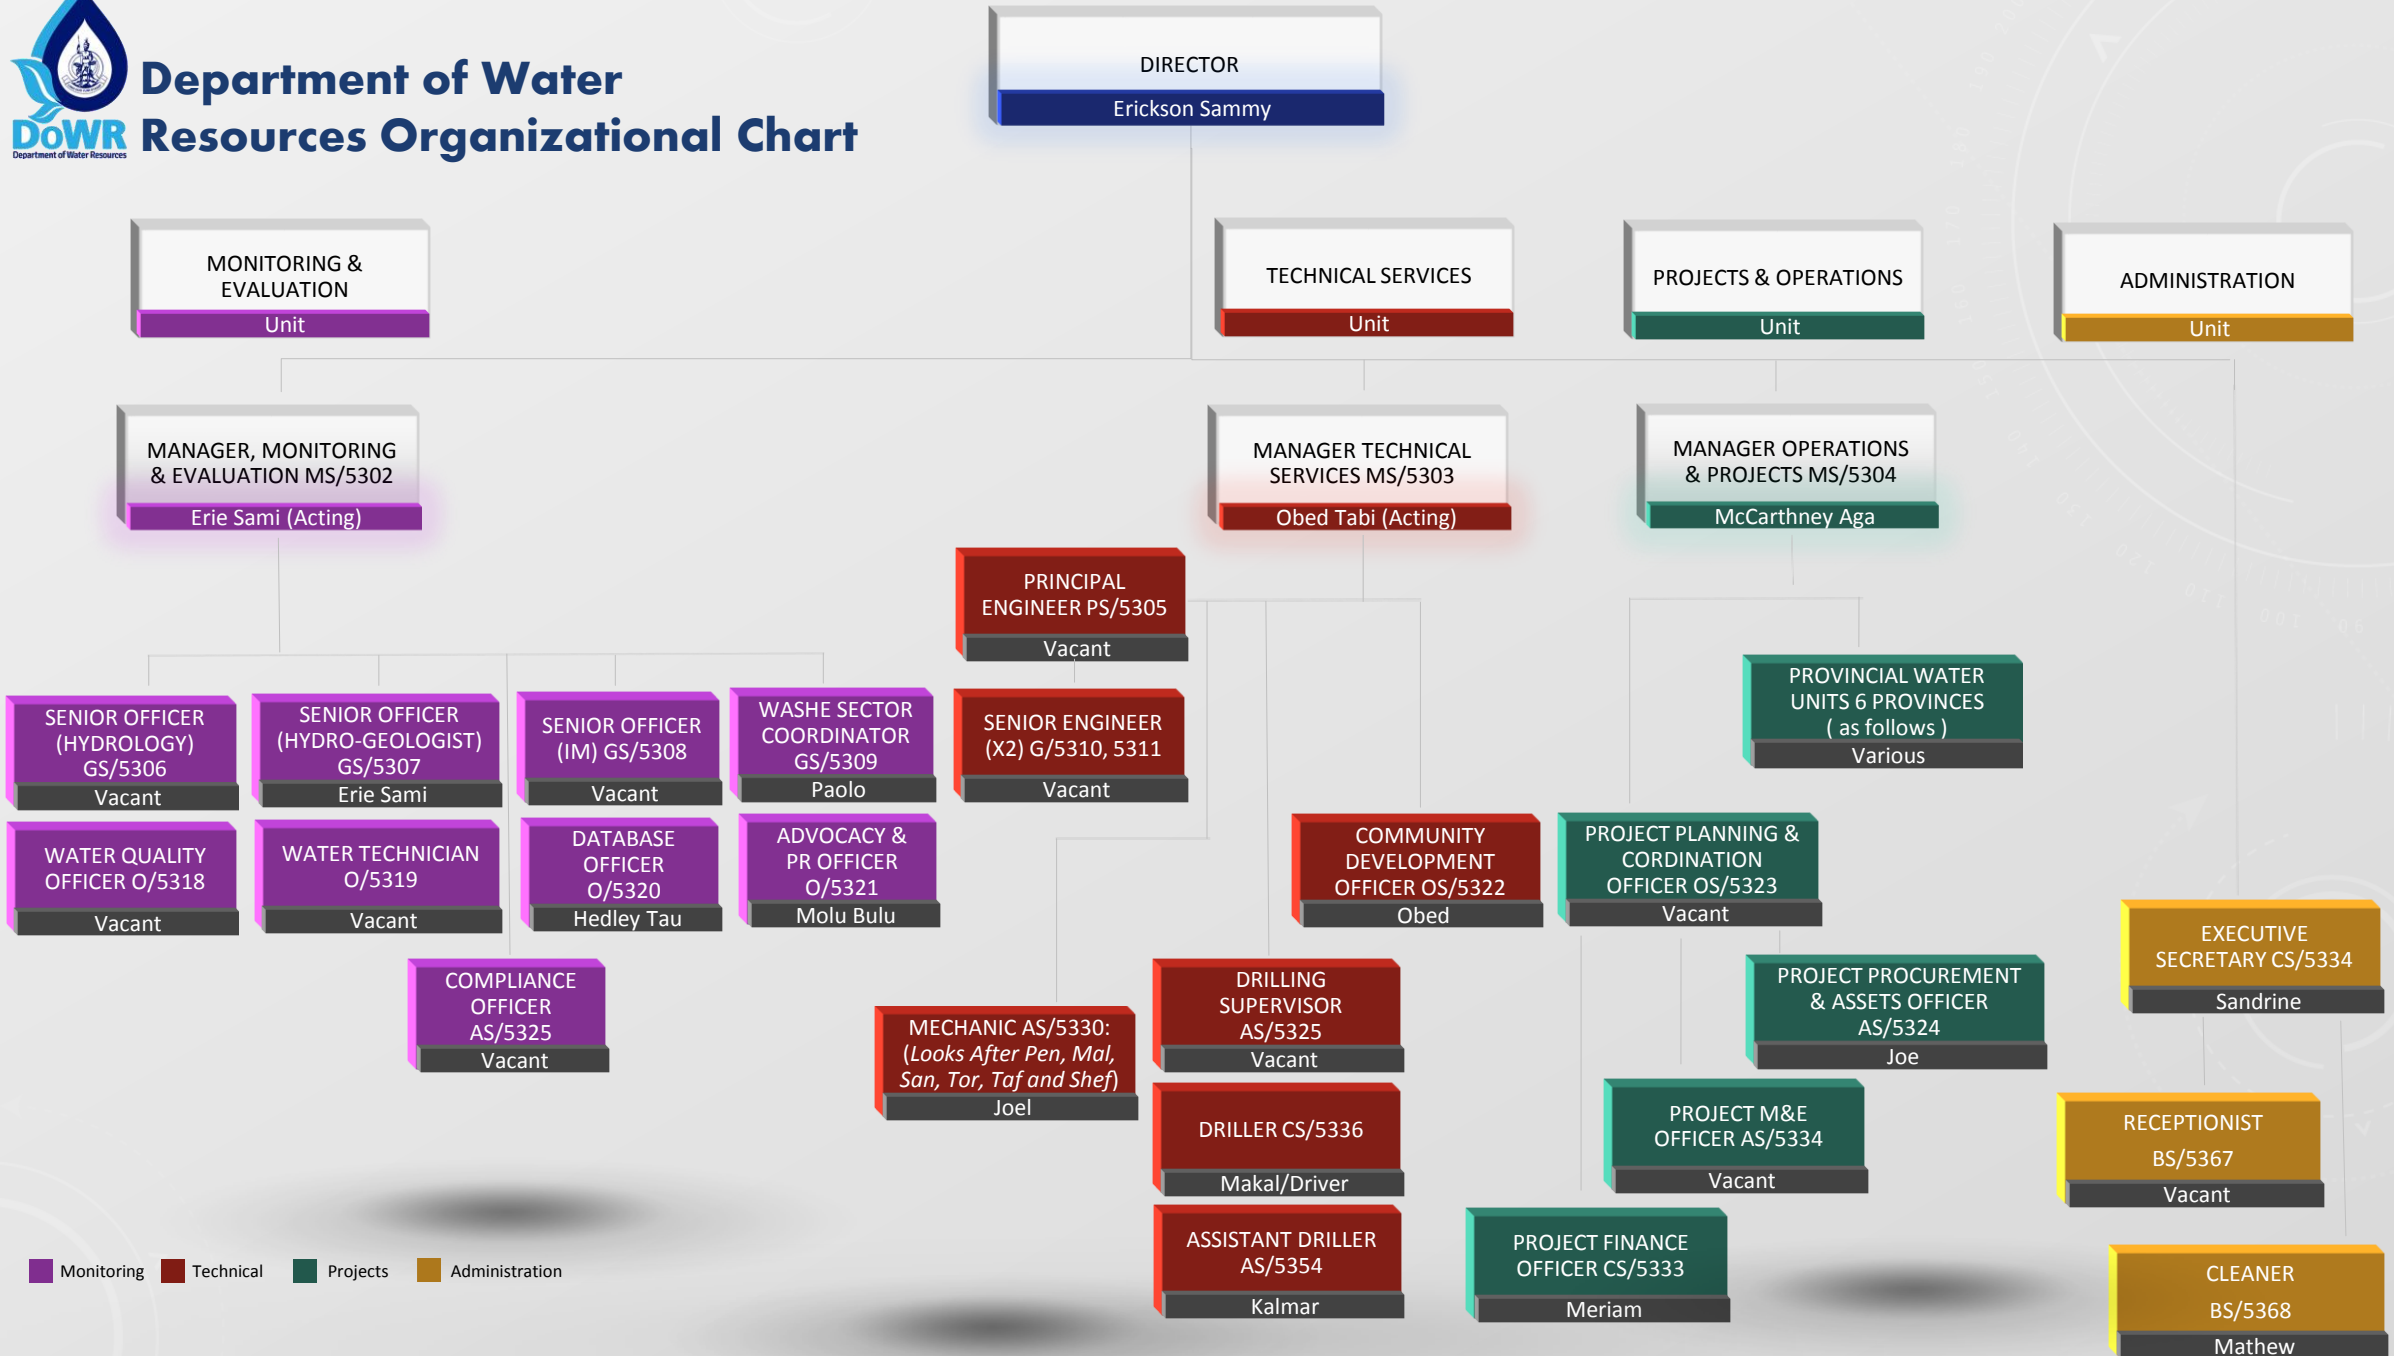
DoWR
Department of Water Resources

Department of Water Resources Organizational Chart

DIRECTOR
Erickson Sammy

MONITORING & EVALUATION
Unit

TECHNICAL SERVICES
Unit

PROJECTS & OPERATIONS
Unit

ADMINISTRATION
Unit

MANAGER, MONITORING & EVALUATION MS/5302
Erie Sami (Acting)

MANAGER TECHNICAL SERVICES MS/5303
Obed Tabi (Acting)

MANAGER OPERATIONS & PROJECTS MS/5304
McCarthney Aga

PRINCIPAL ENGINEER PS/5305
Vacant

SENIOR ENGINEER (X2) G/5310, 5311
Vacant

PROVINCIAL WATER UNITS 6 PROVINCES ( as follows )
Various

SENIOR OFFICER (HYDROLOGY) GS/5306
Vacant

SENIOR OFFICER (HYDRO-GEOLOGIST) GS/5307
Erie Sami

SENIOR OFFICER (IM) GS/5308
Vacant

WASHE SECTOR COORDINATOR GS/5309
Paolo

WATER QUALITY OFFICER O/5318
Vacant

WATER TECHNICIAN O/5319
Vacant

DATABASE OFFICER O/5320
Hedley Tau

ADVOCACY & PR OFFICER O/5321
Molu Bulu

COMMUNITY DEVELOPMENT OFFICER OS/5322
Obed

PROJECT PLANNING & CORDINATION OFFICER OS/5323
Vacant

EXECUTIVE SECRETARY CS/5334
Sandrine

COMPLIANCE OFFICER AS/5325
Vacant

DRILLING SUPERVISOR AS/5325
Vacant

PROJECT PROCUREMENT & ASSETS OFFICER AS/5324
Joe

MECHANIC AS/5330: (Looks After Pen, Mal, San, Tor, Taf and Shef)
Joel

DRILLER CS/5336
Makal/Driver

PROJECT M&E OFFICER AS/5334
Vacant

RECEPTIONIST BS/5367
Vacant

ASSISTANT DRILLER AS/5354
Kalmar

PROJECT FINANCE OFFICER CS/5333
Meriam

CLEANER BS/5368
Mathew

Monitoring Technical Projects Administration